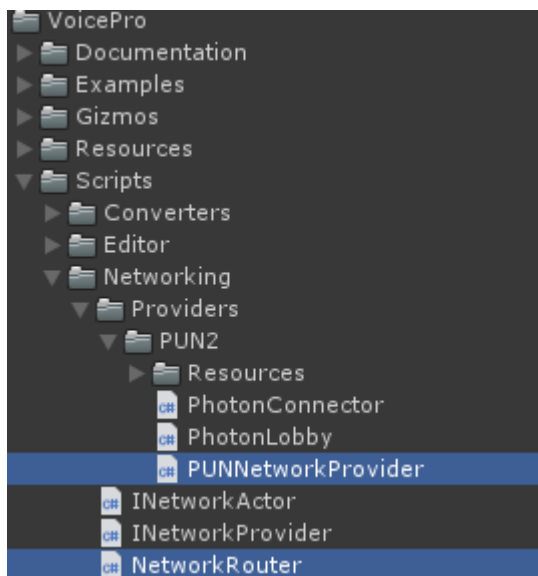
VoicePro
Documentation
Examples
Gizmos
Resources
Scripts
Converters
Editor
Networking
Providers
PUN2
Resources
c# PhotonConnector
c# PhotonLobby
c# PUNNetworkProvider
c# INetworkActor
c# INetworkProvider
c# NetworkRouter